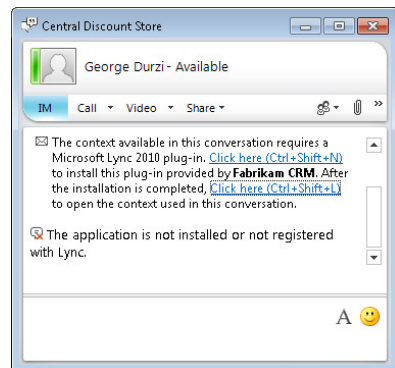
Central Discount Store

George Durzi - Available

IM Call ▾ Video ▾ Share ▾

The context available in this conversation requires a Microsoft Lync 2010 plug-in. Click here (Ctrl+Shift+N) to install this plug-in provided by **Fabrikam CRM**. After the installation is completed, Click here (Ctrl+Shift+L) to open the context used in this conversation.

The application is not installed or not registered with Lync.

A